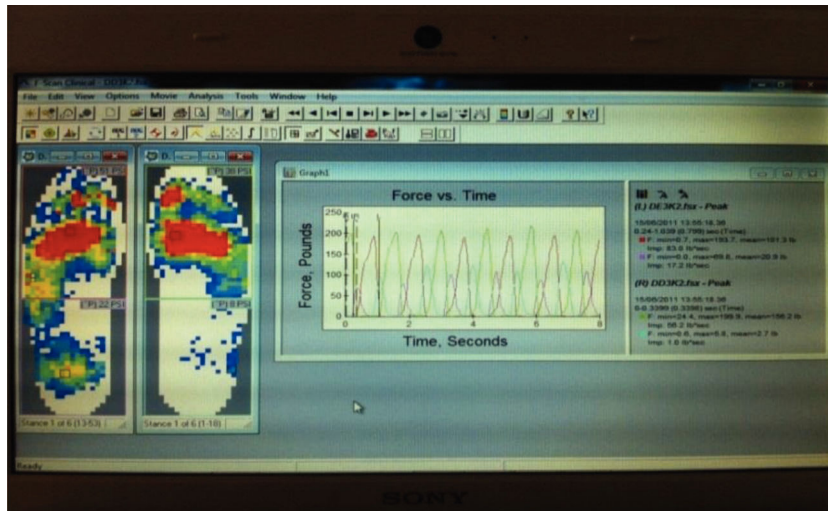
F-Scan Clinical - DD3K2.fsx

File Edit View Options Movie Analysis Tools Window Help

D

20 PSI

D

20 PSI

22 PSI

8 PSI

Stance 1 of 6 (13-53)

Stance 1 of 6 (1-18)

Graph1

Force vs. Time

Force, Pounds

250

200

150

100

50

0

0 2 4 6 8

Time, Seconds

(L) DD3K2.fsx - Peak

15/06/2011 13:55:18.38

0.24-1.639 (0.799) sec (Time)

F: min=6.7, max=193.7, mean=101.3 lb

Imp: 83.6 lb*sec

F: min=0.0, max=69.8, mean=20.9 lb

Imp: 17.2 lb*sec

(R) DD3K2.fsx - Peak

15/06/2011 13:55:18.38

0-0.3399 (0.3399) sec (Time)

F: min=24.4, max=198.9, mean=158.2 lb

Imp: 56.2 lb*sec

F: min=0.6, max=6.8, mean=2.7 lb

Imp: 1.8 lb*sec

Ready

SONY